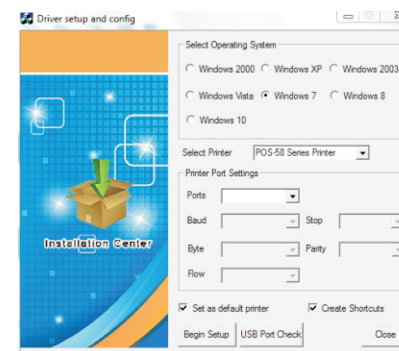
Driver setup and config

Installation Center

Select Operating System

Windows 2000
Windows XP
Windows 2003
Windows Vista
Windows 7
Windows 8
Windows 10

Select Printer POS-58 Series Printer

Printer Port Settings

Ports
Baud
Stop
Byte
Parity
Flow

Set as default printer
Create Shortcuts

Begin Setup
USB Port Check
Close